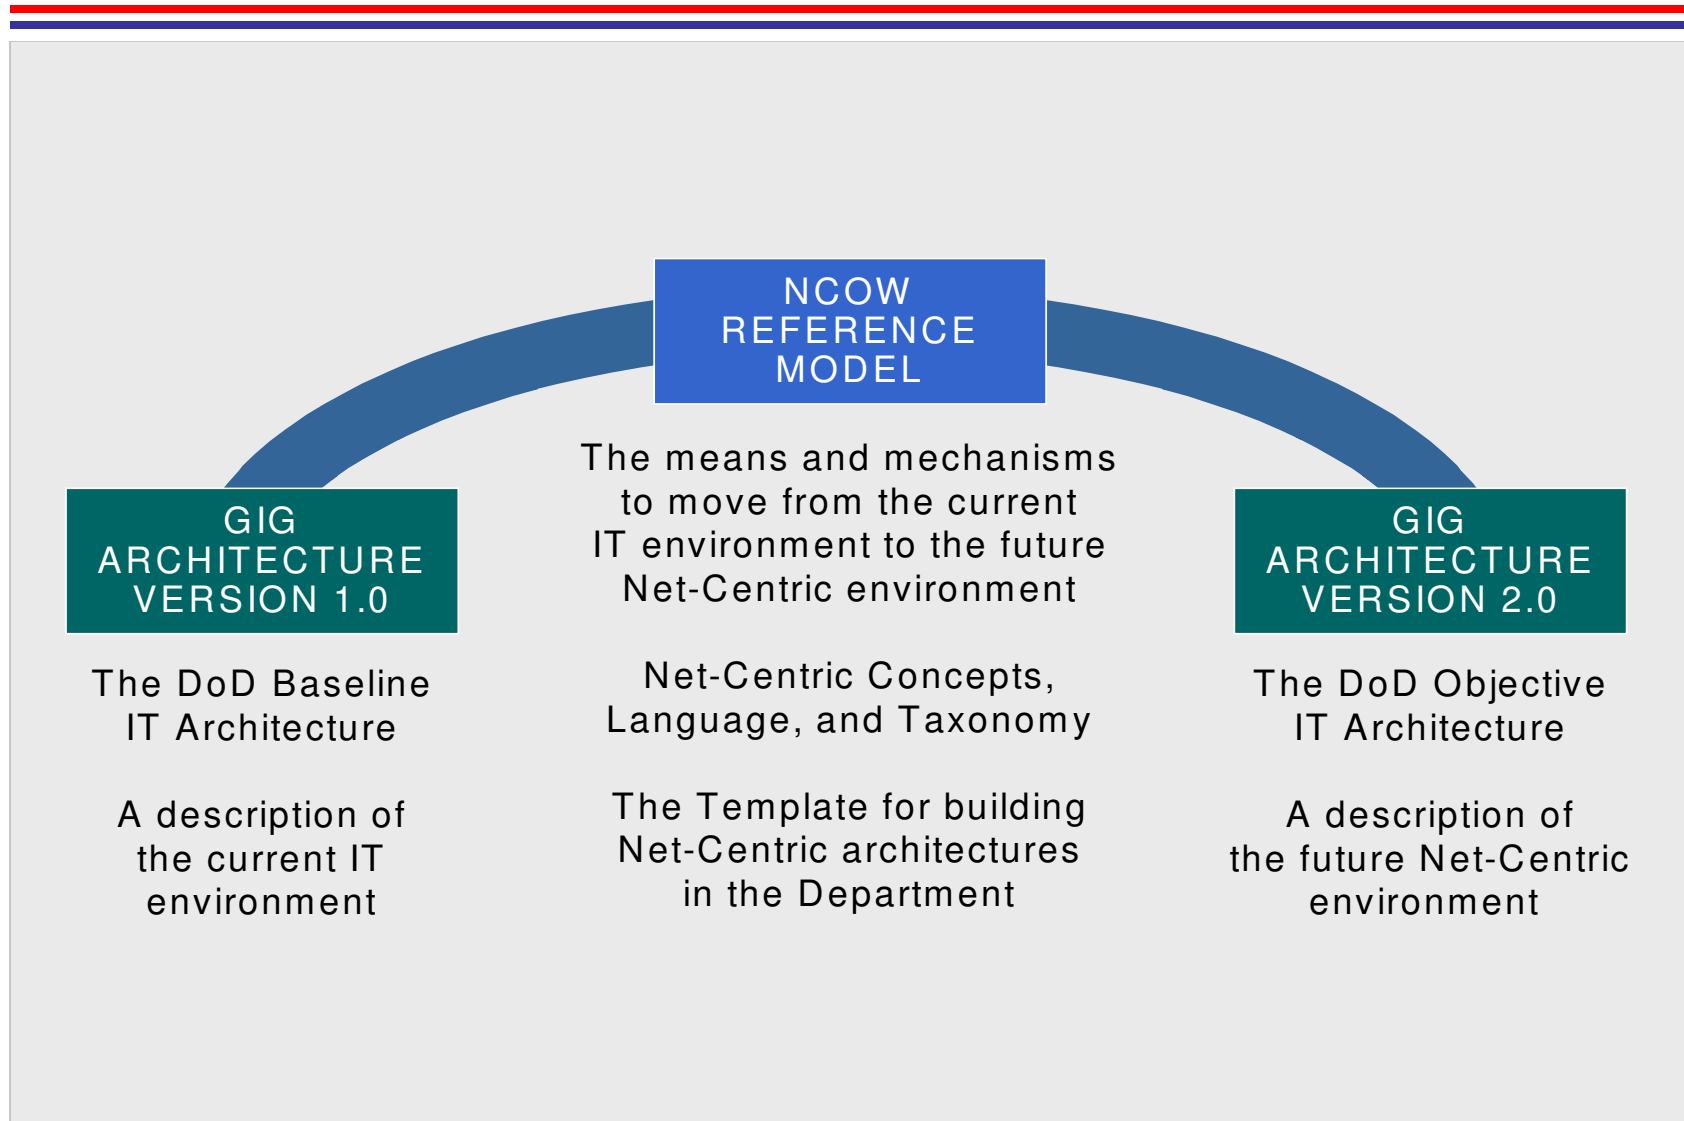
NCOW
REFERENCE
MODEL

GIG
ARCHITECTURE
VERSION 1.0

The DoD Baseline
IT Architecture

A description of
the current IT
environment

The means and mechanisms
to move from the current
IT environment to the future
Net-Centric environment

Net-Centric Concepts,
Language, and Taxonomy

The Template for building
Net-Centric architectures
in the Department

GIG
ARCHITECTURE
VERSION 2.0

The DoD Objective
IT Architecture

A description of
the future Net-Centric
environment